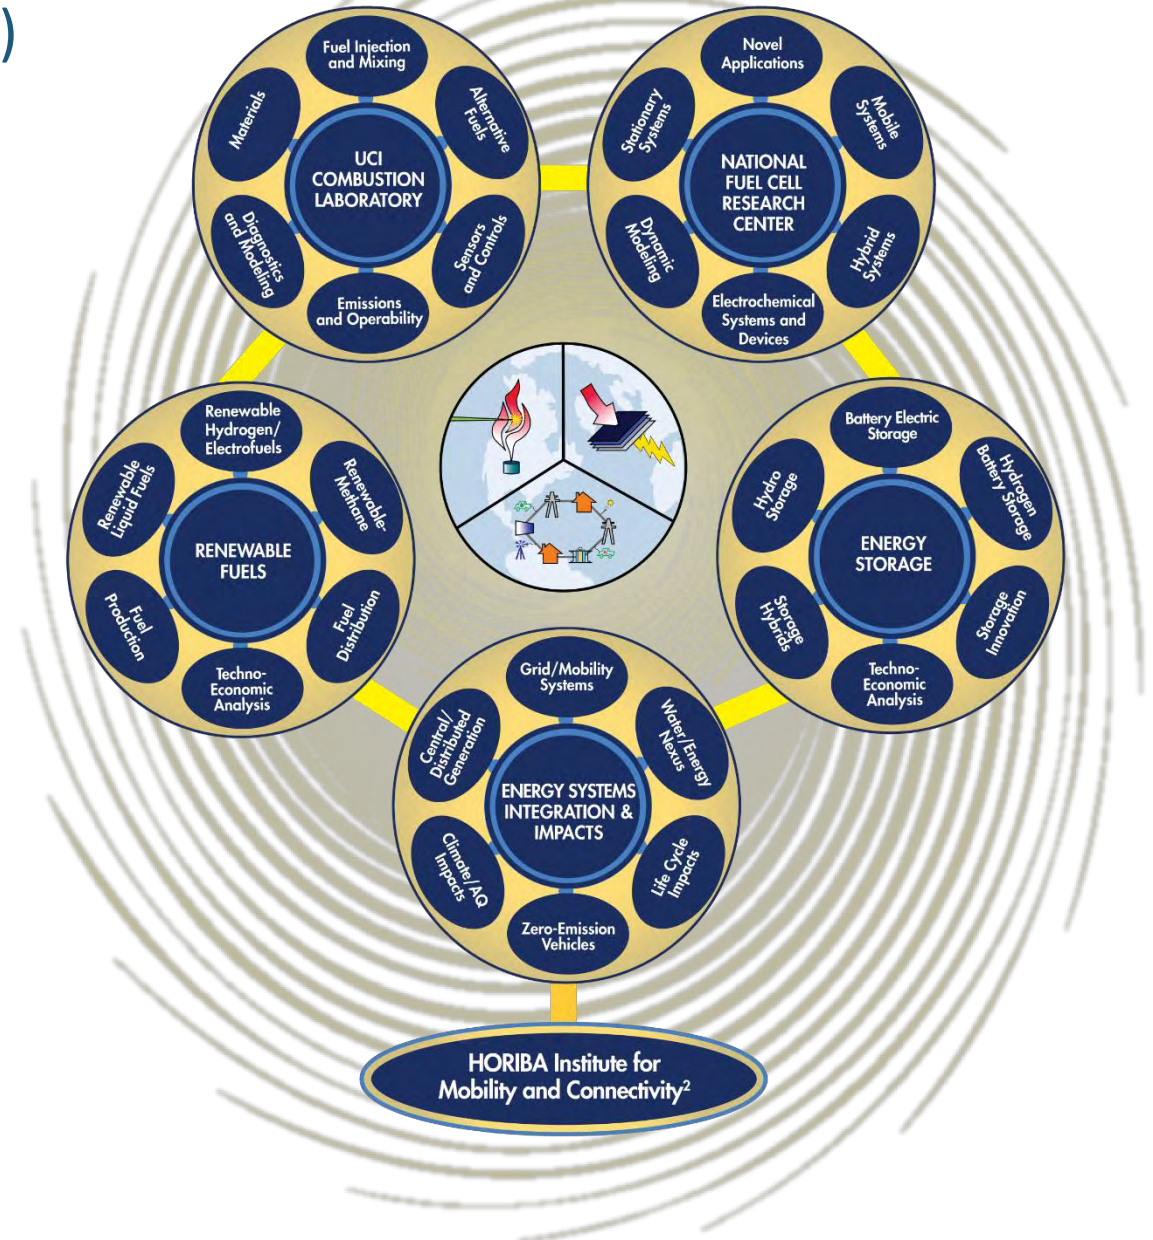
)

UCI COMBUSTION LABORATORY

Fuel Injection and Mixing

Alternative Fuels

Sensors and Controls

Emissions and Operability

Diagnostics and Modeling

Materials

NATIONAL FUEL CELL RESEARCH CENTER

Novel Applications

Mobile Systems

Hybrid Systems

Electrochemical Systems and Devices

Dynamic Modeling

Stationary Systems

RENEWABLE FUELS

Renewable Hydrogen/ Electrofuels

Renewable-Methane

Fuel Distribution

Techno-Economic Analysis

Fuel Production

Renewable Liquid Fuels

ENERGY STORAGE

Battery Electric Storage

Hydrogen Battery Storage

Storage Innovation

Techno-Economic Analysis

Storage Hybrids

Hydro Storage

ENERGY SYSTEMS INTEGRATION & IMPACTS

Grid/Mobility Systems

Water/Energy Nexus

Life Cycle Impacts

Zero-Emission Vehicles

Climate/AQ Impacts

Central/ Distributed Generation

HORIBA Institute for Mobility and Connectivity$^2$